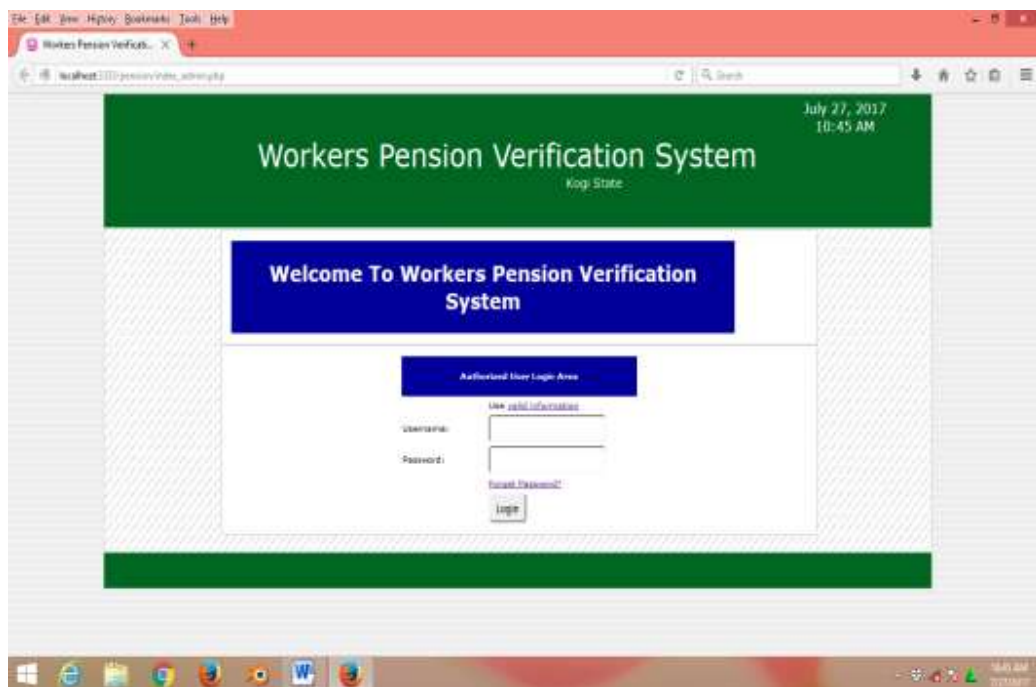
File Edit View History Bookmarks Tools Help

Workers Pension Verificati... ×

localhost:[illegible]/pension/index_admin.php

Search

July 27, 2017
10:45 AM

Workers Pension Verification System

Kogi State

Welcome To Workers Pension Verification System

Authorized User Login Area

Use valid information

Username:

Password:

Forgot Password?

Login

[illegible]